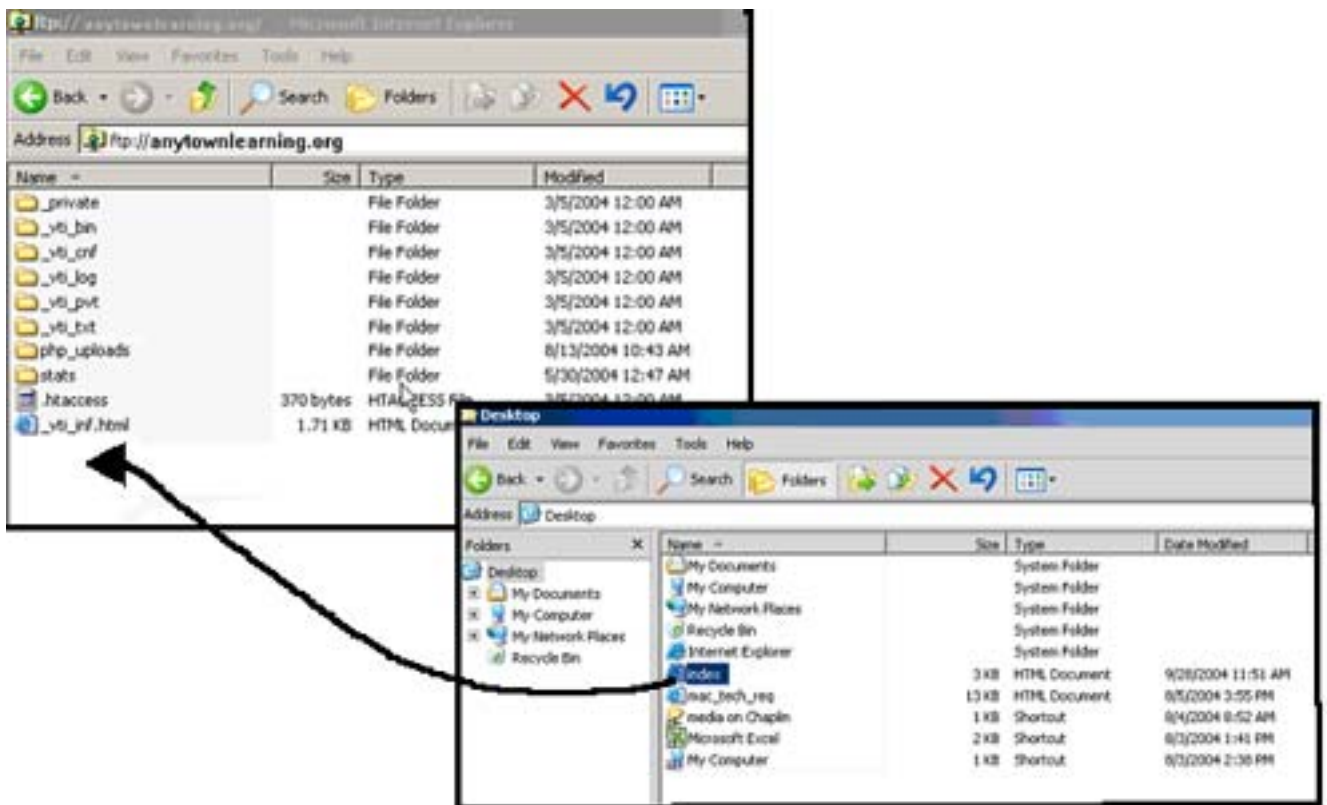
ftp://anytownlearning.org/ - Microsoft Internet Explorer

File Edit View Favorites Tools Help

Back Search Folders

Address ftp://anytownlearning.org

| Name | Size | Type | Modified |
|---|---|---|---|
| _private | | File Folder | 3/5/2004 12:00 AM |
| _vti_bin | | File Folder | 3/5/2004 12:00 AM |
| _vti_cnf | | File Folder | 3/5/2004 12:00 AM |
| _vti_log | | File Folder | 3/5/2004 12:00 AM |
| _vti_pvt | | File Folder | 3/5/2004 12:00 AM |
| _vti_txt | | File Folder | 3/5/2004 12:00 AM |
| php_uploads | | File Folder | 8/13/2004 10:43 AM |
| stats | | File Folder | 5/30/2004 12:47 AM |
| .htaccess | 370 bytes | HTACCESS File | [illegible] |
| _vti_inf.html | 1.71 KB | HTML Docum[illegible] | |

Desktop

File Edit View Favorites Tools Help

Back Search Folders

Address Desktop

Folders

Desktop
My Documents
My Computer
My Network Places
Recycle Bin

| Name | Size | Type | Date Modified |
|---|---|---|---|
| My Documents | | System Folder | |
| My Computer | | System Folder | |
| My Network Places | | System Folder | |
| Recycle Bin | | System Folder | |
| Internet Explorer | | System Folder | |
| index | 3 KB | HTML Document | 9/28/2004 11:51 AM |
| mac_tech_req | 13 KB | HTML Document | 8/5/2004 3:55 PM |
| media on Chaplin | 1 KB | Shortcut | 8/4/2004 8:52 AM |
| Microsoft Excel | 2 KB | Shortcut | 8/3/2004 1:41 PM |
| My Computer | 1 KB | Shortcut | 8/3/2004 2:38 PM |